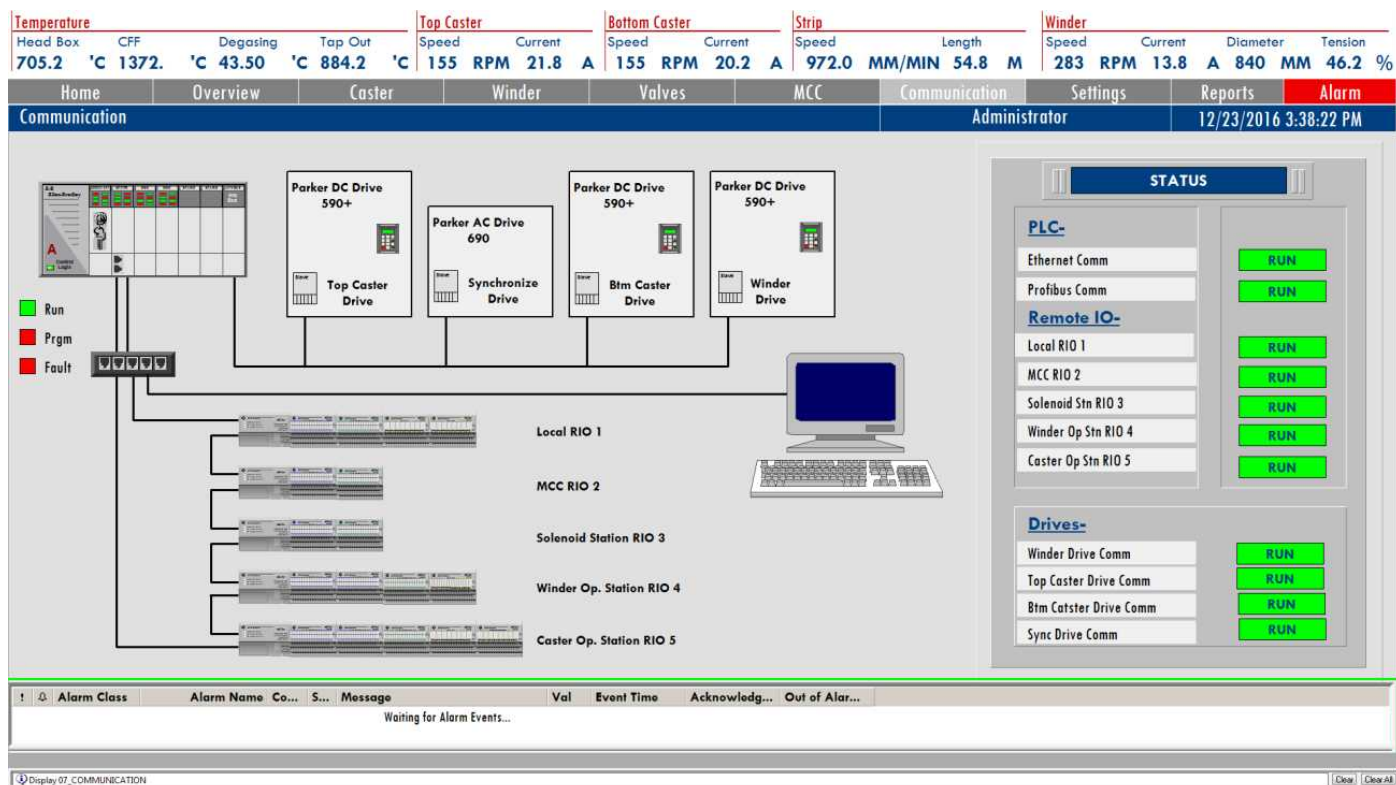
Temperature
Head Box 705.2 'C
CFF 1372. 'C
Degasing 43.50 'C
Tap Out 884.2 'C

Top Caster
Speed 155 RPM
Current 21.8 A

Bottom Caster
Speed 155 RPM
Current 20.2 A

Strip
Speed 972.0 MM/MIN
Length 54.8 M

Winder
Speed 283 RPM
Current 13.8 A
Diameter 840 MM
Tension 46.2 %

Home | Overview | Caster | Winder | Valves | MCC | Communication | Settings | Reports | Alarm

Communication
Administrator
12/23/2016 3:38:22 PM

Run
Prgm
Fault

Parker DC Drive 590+
Top Caster Drive

Parker AC Drive 690
Synchronize Drive

Parker DC Drive 590+
Btm Caster Drive

Parker DC Drive 590+
Winder Drive

Local RIO 1
MCC RIO 2
Solenoid Station RIO 3
Winder Op. Station RIO 4
Caster Op. Station RIO 5

STATUS

PLC-
Ethernet Comm RUN
Profibus Comm RUN

Remote IO-
Local RIO 1 RUN
MCC RIO 2 RUN
Solenoid Stn RIO 3 RUN
Winder Op Stn RIO 4 RUN
Caster Op Stn RIO 5 RUN

Drives-
Winder Drive Comm RUN
Top Caster Drive Comm RUN
Btm Catster Drive Comm RUN
Sync Drive Comm RUN

| ! | Alarm Class | Alarm Name | Co... | S... | Message | Val | Event Time | Acknowledg... | Out of Alar... |
|---|---|---|---|---|---|---|---|---|---|
| | | | | | Waiting for Alarm Events... | | | | |

Display 07_COMMUNICATION
Clear Clear All